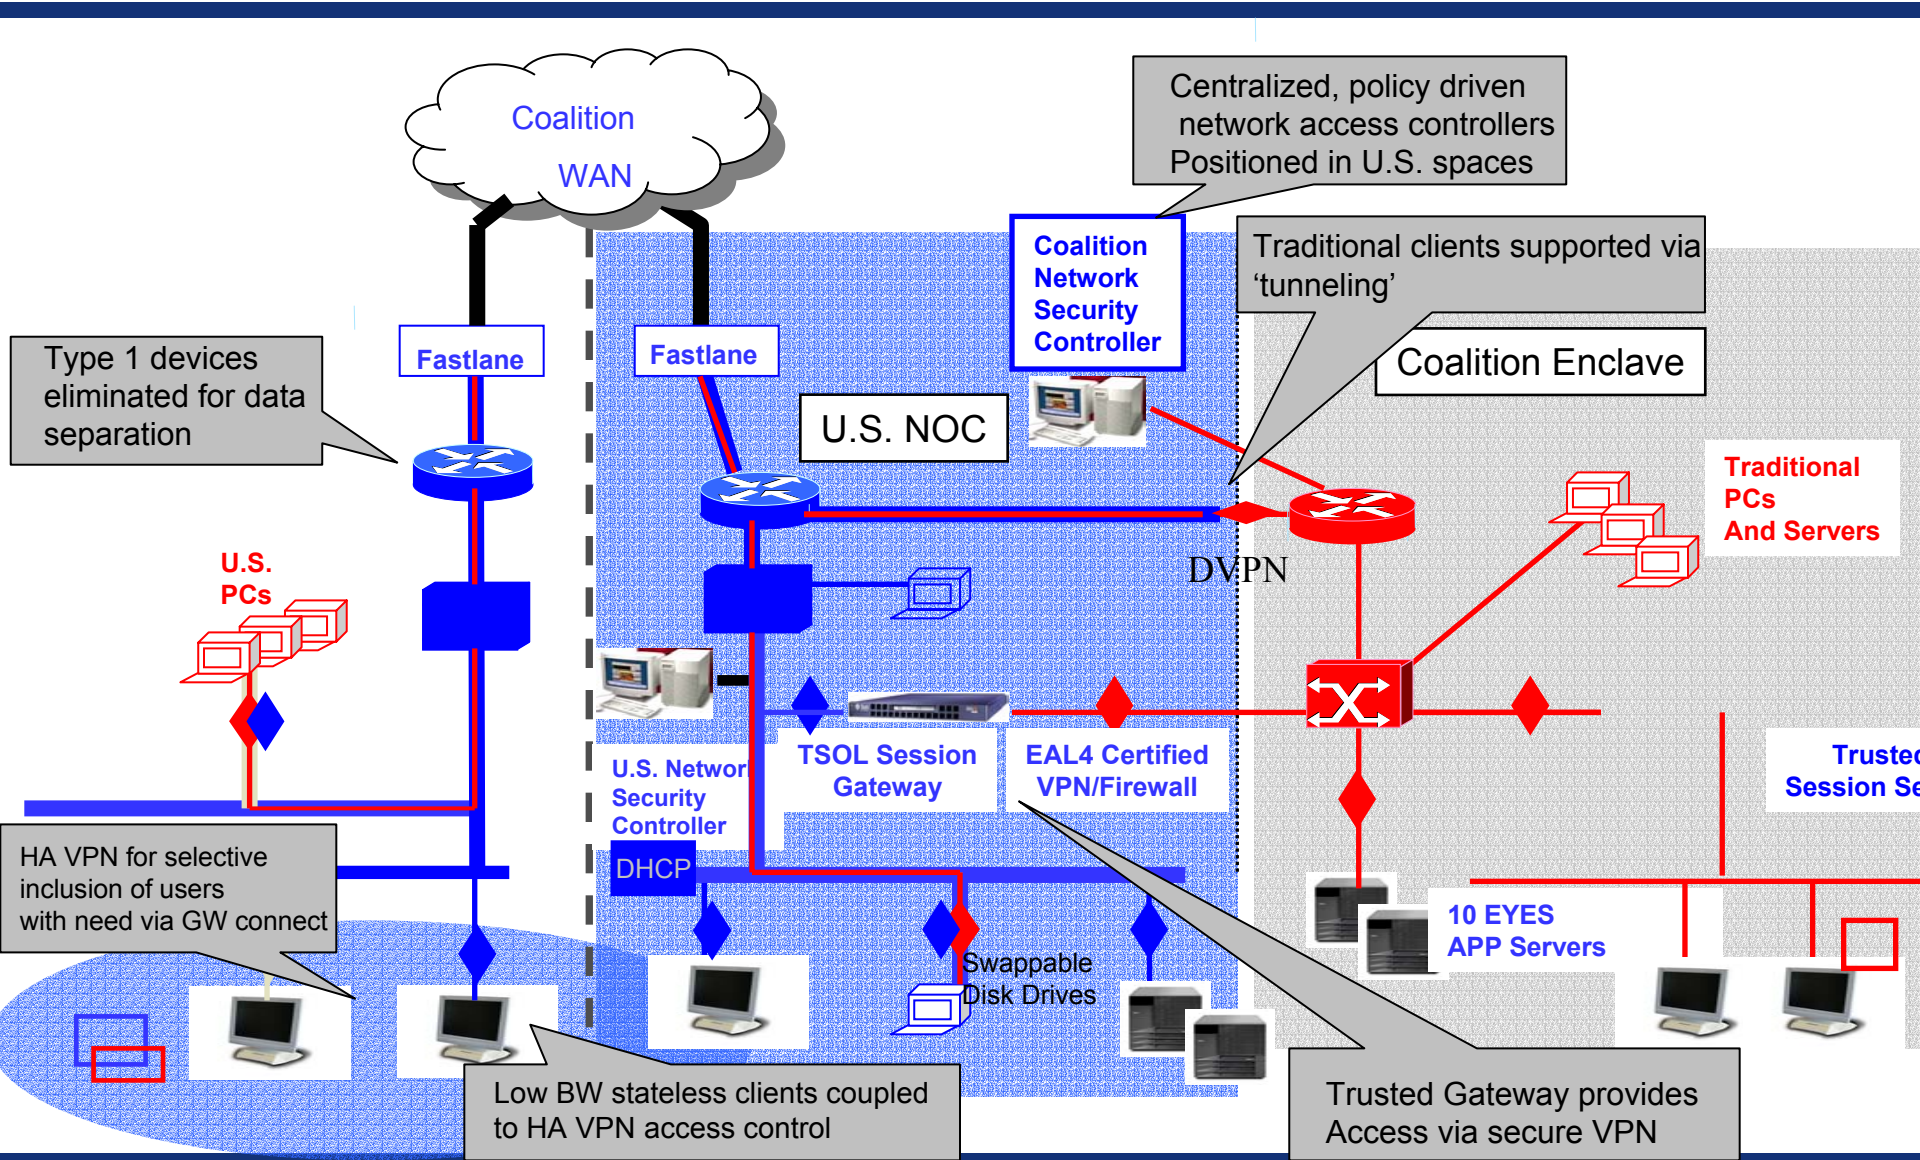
Coalition WAN

Centralized, policy driven network access controllers Positioned in U.S. spaces

Coalition Network Security Controller

Traditional clients supported via 'tunneling'

Coalition Enclave

Type 1 devices eliminated for data separation

Fastlane

Fastlane

U.S. NOC

Traditional PCs And Servers

U.S. PCs

DVPN

U.S. Networ Security Controller

DHCP

TSOL Session Gateway

EAL4 Certified VPN/Firewall

Truste Session Se

HA VPN for selective inclusion of users with need via GW connect

10 EYES APP Servers

Swappable Disk Drives

Low BW stateless clients coupled to HA VPN access control

Trusted Gateway provides Access via secure VPN